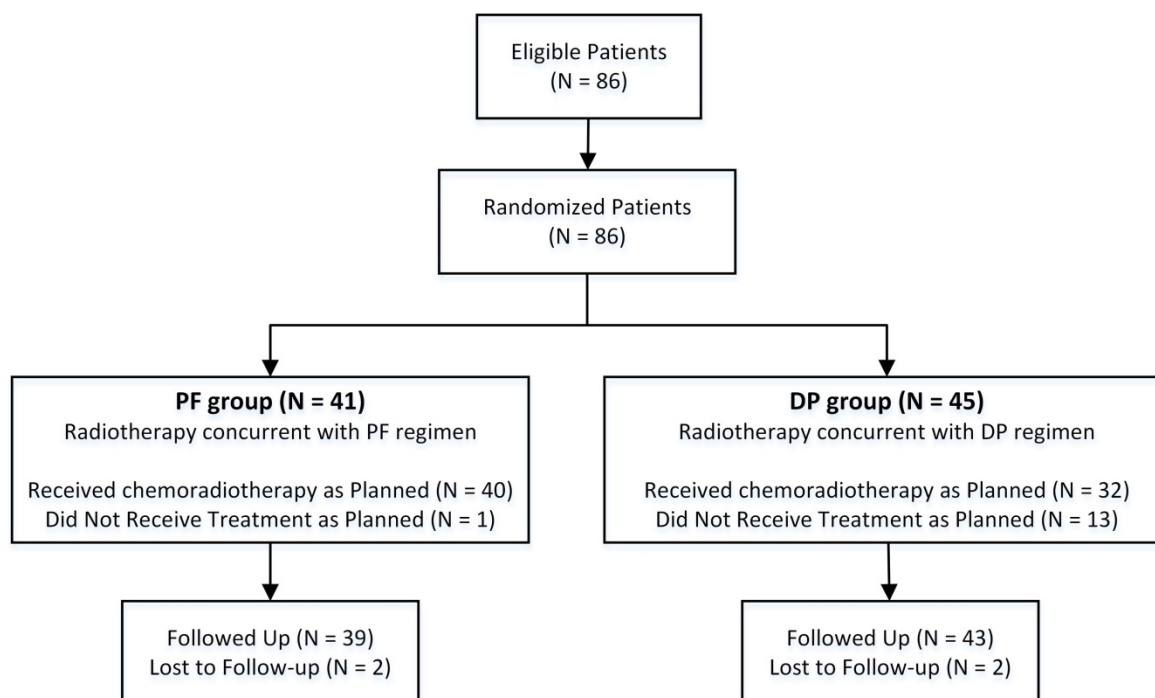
Eligible Patients
(N = 86)

Randomized Patients
(N = 86)

**PF group (N = 41)**
Radiotherapy concurrent with PF regimen

Received chemoradiotherapy as Planned (N = 40)
Did Not Receive Treatment as Planned (N = 1)

Followed Up (N = 39)
Lost to Follow-up (N = 2)

**DP group (N = 45)**
Radiotherapy concurrent with DP regimen

Received chemoradiotherapy as Planned (N = 32)
Did Not Receive Treatment as Planned (N = 13)

Followed Up (N = 43)
Lost to Follow-up (N = 2)